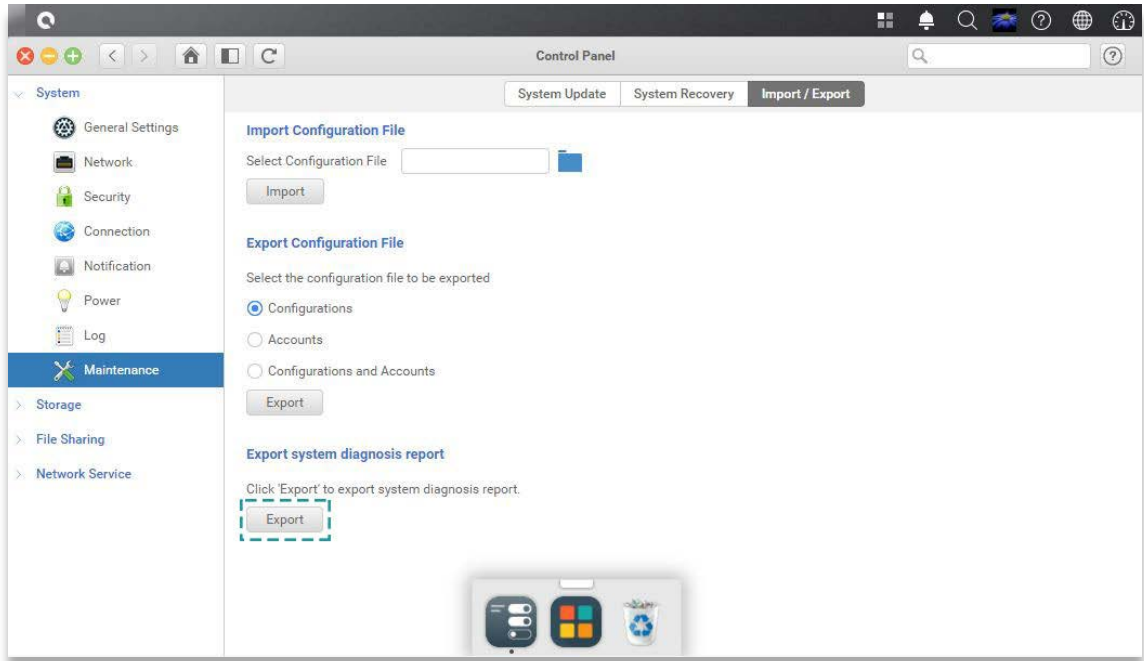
Control Panel

System
General Settings
Network
Security
Connection
Notification
Power
Log
Maintenance
Storage
File Sharing
Network Service

System Update | System Recovery | Import / Export

Import Configuration File

Select Configuration File

Import

Export Configuration File

Select the configuration file to be exported

Configurations

Accounts

Configurations and Accounts

Export

Export system diagnosis report

Click 'Export' to export system diagnosis report.

Export